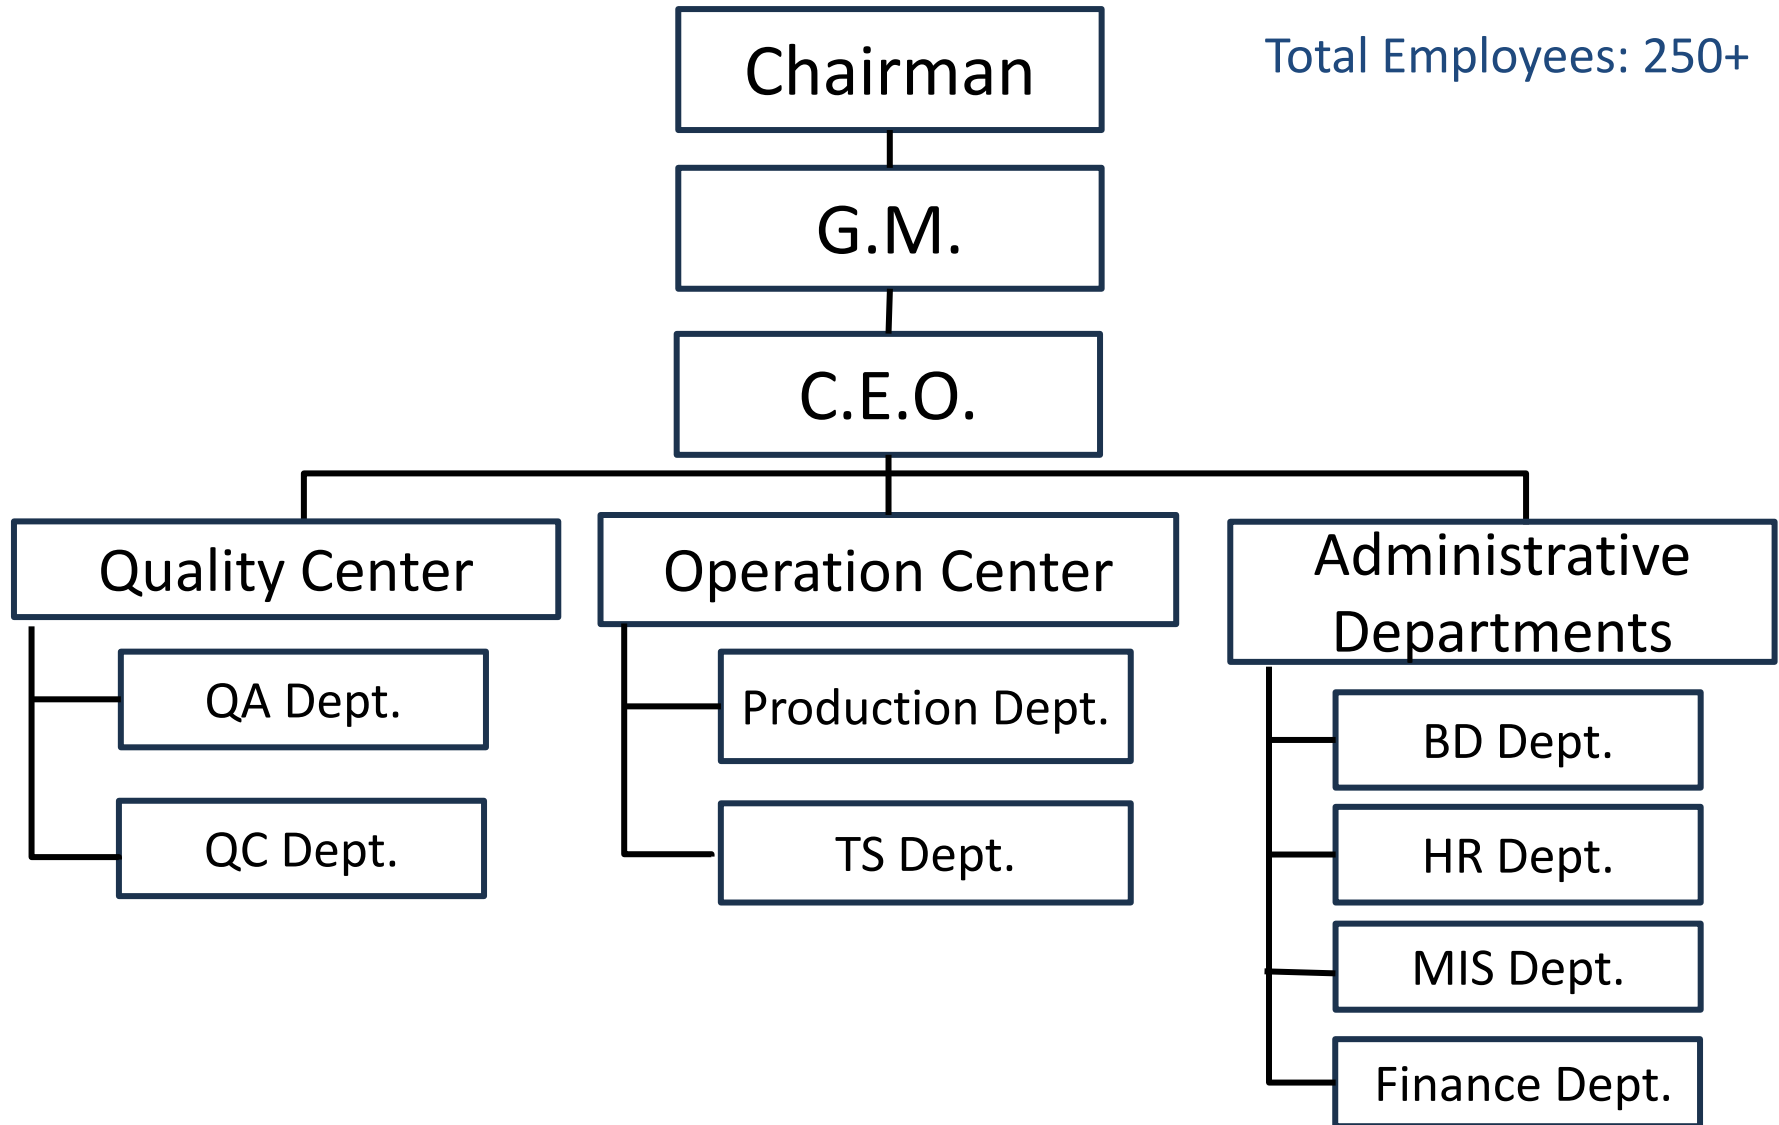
Chairman

Total Employees: 250+

G.M.

C.E.O.

Quality Center

QA Dept.

QC Dept.

Operation Center

Production Dept.

TS Dept.

Administrative Departments

BD Dept.

HR Dept.

MIS Dept.

Finance Dept.